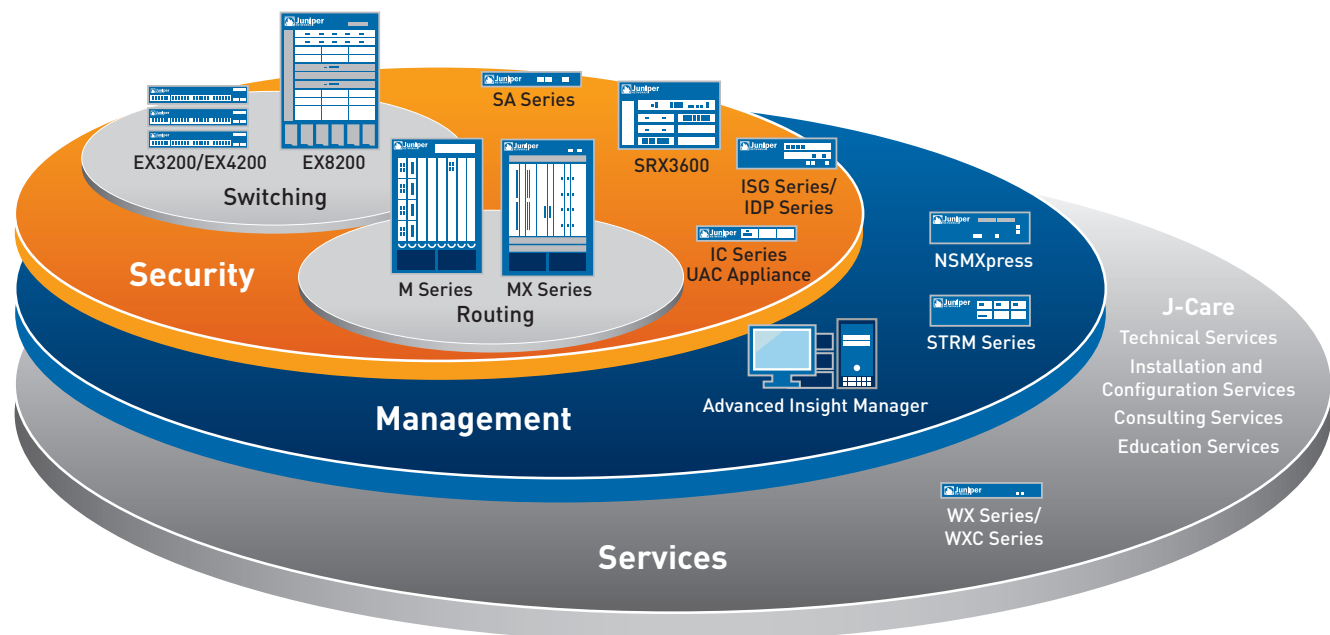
Juniper
Juniper
Juniper
Juniper
Juniper
SA Series
Juniper
EX3200/EX4200
EX8200
Switching
SRX3600
Juniper
Juniper
Juniper
ISG Series/ IDP Series
Juniper
IC Series UAC Appliance
Security
M Series
MX Series
Routing
Juniper
NSMXpress
Juniper
STRM Series
J-Care
Technical Services
Installation and Configuration Services
Consulting Services
Education Services
Advanced Insight Manager
Management
Juniper
WX Series/ WXC Series
Services